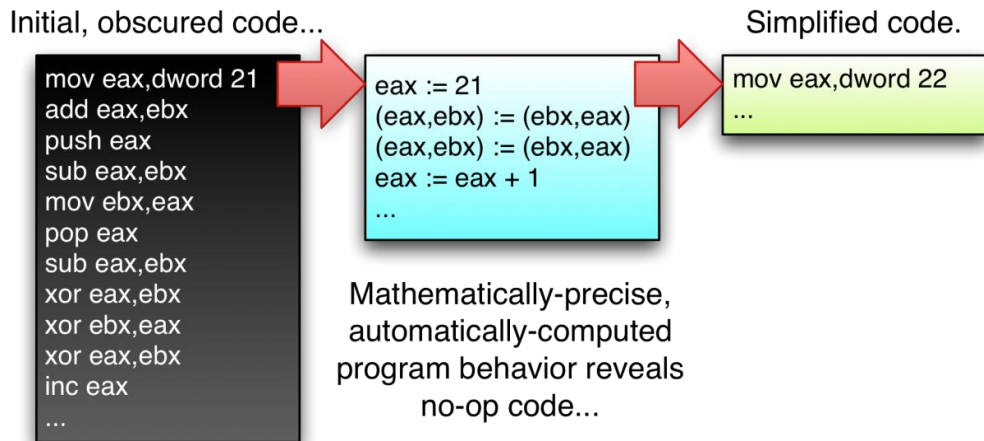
Initial, obscured code...

mov eax,dword 21
add eax,ebx
push eax
sub eax,ebx
mov ebx,eax
pop eax
sub eax,ebx
xor eax,ebx
xor ebx,eax
xor eax,ebx
inc eax
...

eax := 21
(eax,ebx) := (ebx,eax)
(eax,ebx) := (ebx,eax)
eax := eax + 1
...

Simplified code.

mov eax,dword 22
...

Mathematically-precise, automatically-computed program behavior reveals no-op code...